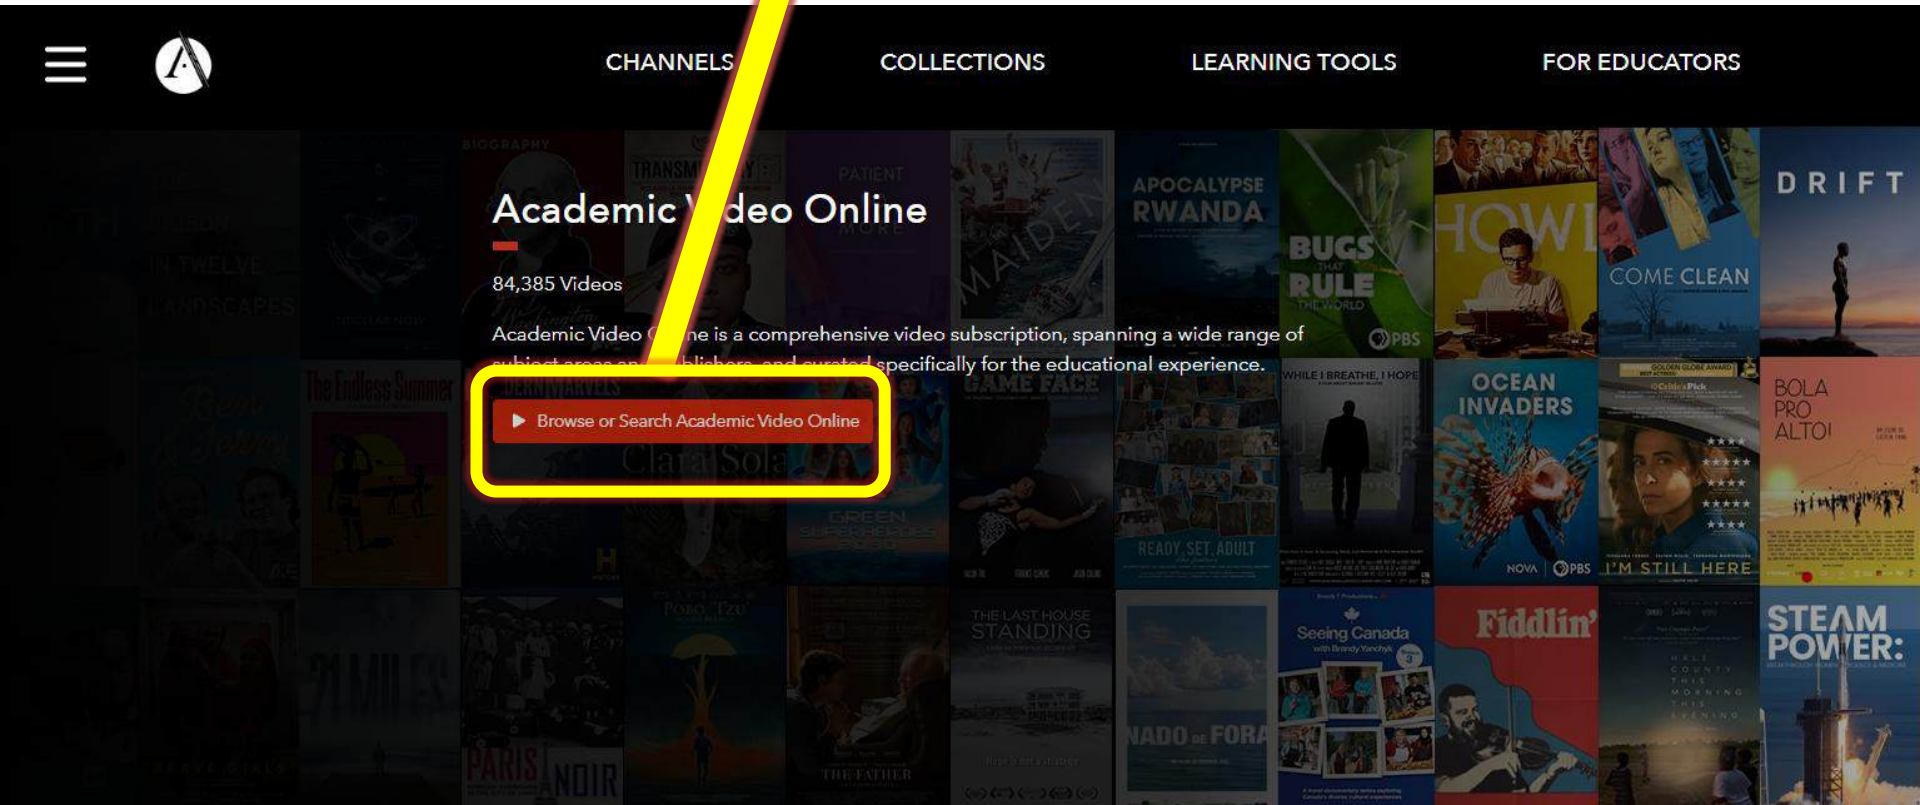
CHANNELS COLLECTIONS LEARNING TOOLS FOR EDUCATORS

Academic V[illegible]deo Online

84,385 Videos

Academic Video O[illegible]ne is a comprehensive video subscription, spanning a wide range of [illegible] specifically for the educational experience.

Browse or Search Academic Video Online

APOCALYPSE RWANDA

BUGS THAT RULE THE WORLD

PBS

HOWL

COME CLEAN

DRIFT

MAIDEN

PATIENT

The Endless Summer

GAME FACE

WHILE I BREATHE, I HOPE

OCEAN INVADERS

NOVA PBS

I'M STILL HERE

BOLA PRO ALTO!

Clara Sola

READY, SET, ADULT

GREEN SUPERHEROES

THE LAST HOUSE STANDING

Seeing Canada

Fiddlin'

STEAM POWER:

NADO DE FORA

PARIS NOIR

THE FATHER